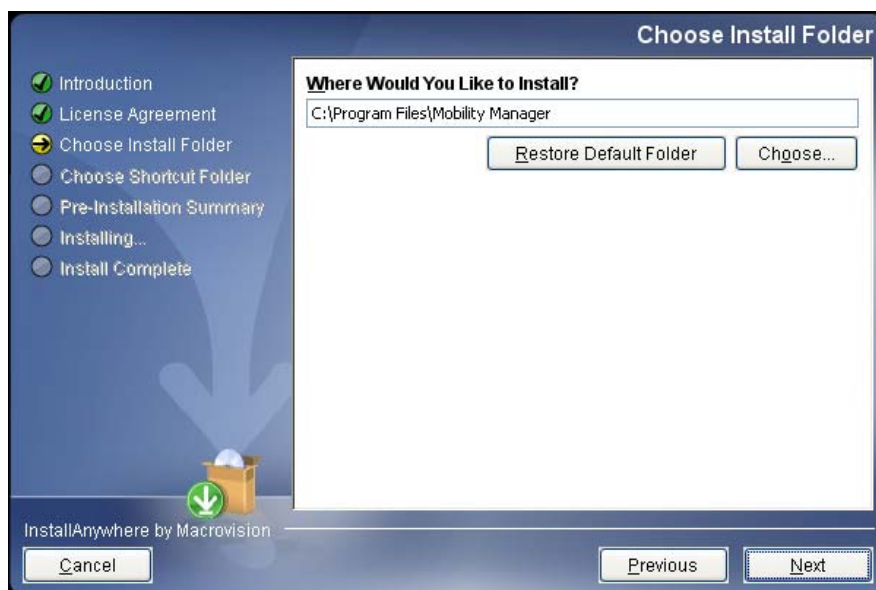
Choose Install Folder

Introduction
License Agreement
Choose Install Folder
Choose Shortcut Folder
Pre-Installation Summary
Installing...
Install Complete

Where Would You Like to Install?

C:\Program Files\Mobility Manager

Restore Default Folder

Choose...

InstallAnywhere by Macrovision

Cancel

Previous

Next